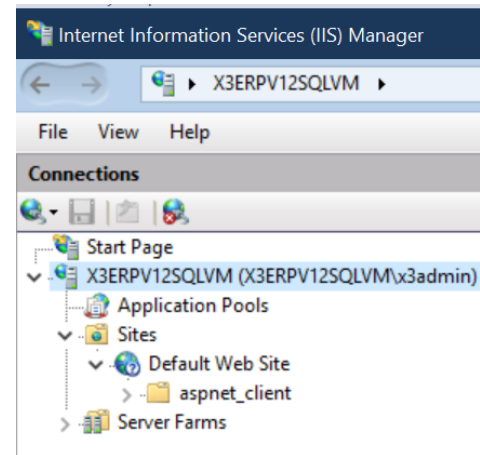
Internet Information Services (IIS) Manager

X3ERPV12SQLVM ▸

File View Help

Connections

Start Page
X3ERPV12SQLVM (X3ERPV12SQLVM\x3admin)
Application Pools
Sites
Default Web Site
aspnet_client
Server Farms